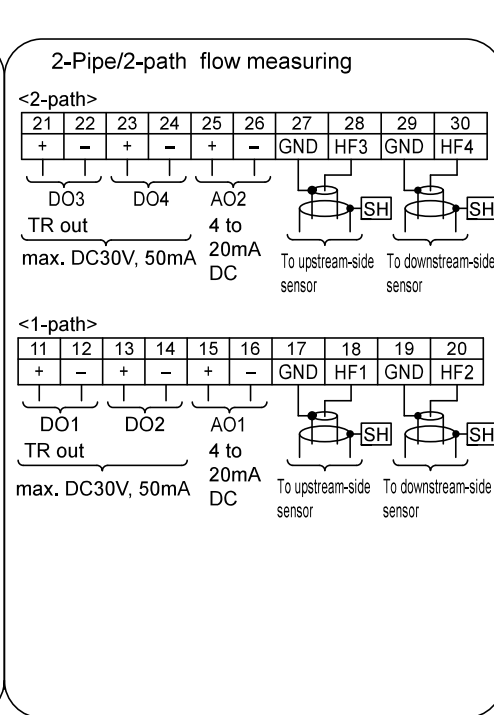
2-Pipe/2-path flow measuring

<2-path>

| 21 | 22 | 23 | 24 | 25 | 26 | 27 | 28 | 29 | 30 |
|---|---|---|---|---|---|---|---|---|---|
| + | – | + | – | + | – | GND | HF3 | GND | HF4 |

DO3 DO4 AO2
TR out
max. DC30V, 50mA
4 to 20mA DC
SH SH
To upstream-side sensor To downstream-side sensor

<1-path>

| 11 | 12 | 13 | 14 | 15 | 16 | 17 | 18 | 19 | 20 |
|---|---|---|---|---|---|---|---|---|---|
| + | – | + | – | + | – | GND | HF1 | GND | HF2 |

DO1 DO2 AO1
TR out
max. DC30V, 50mA
4 to 20mA DC
SH SH
To upstream-side sensor To downstream-side sensor